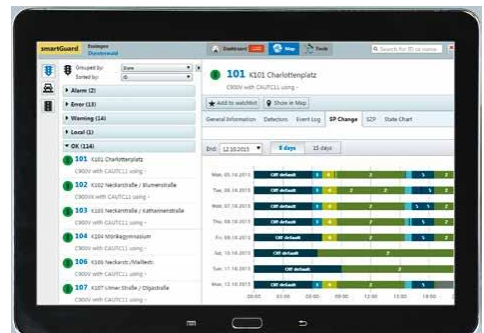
smartGuard Dunderwald

Dashboard Map Tools

Search for ID or name

Grouped by: State
Sorted by: ID

Alarm (2)
Error (13)
Warning (14)
Local (1)
OK (114)

101 K101 Charlottenplatz
C900V with CAUTC11 using -

102 K102 Neckarstraße / Blumenstraße
C900V with CAUTC11 using -

103 K103 Neckarstraße / Katharinenstraße
C900V with CAUTC11 using -

104 K104 Mörikegymnasium

105 K105 Neckarstr./Walkerstr.
C900V with CAUTC11 using -

106 K106 Neckarstr./Weilbeck
C900V with CAUTC11 using -

107 K107 Ulmer Straße / Olgastraße
C900V with CAUTC11 using -

101 K101 Charlottenplatz
C900V with CAUTC11 using -

Add to watchlist Show in Map

General Information Detectors Event Log SP Change SZP State Chart

End: 12.10.2015 8 days 15 days

Mon, 05.10.2015 Off default
Tue, 06.10.2015 Off default
Wed, 07.10.2015 Off default
Thu, 08.10.2015 Off default
Fri, 09.10.2015 Off default
Sat, 10.10.2015 Off default
Sun, 11.10.2015 Off default
Mon, 12.10.2015 Off default

00:00 03:00 06:00 09:00 12:00 15:00 18:00